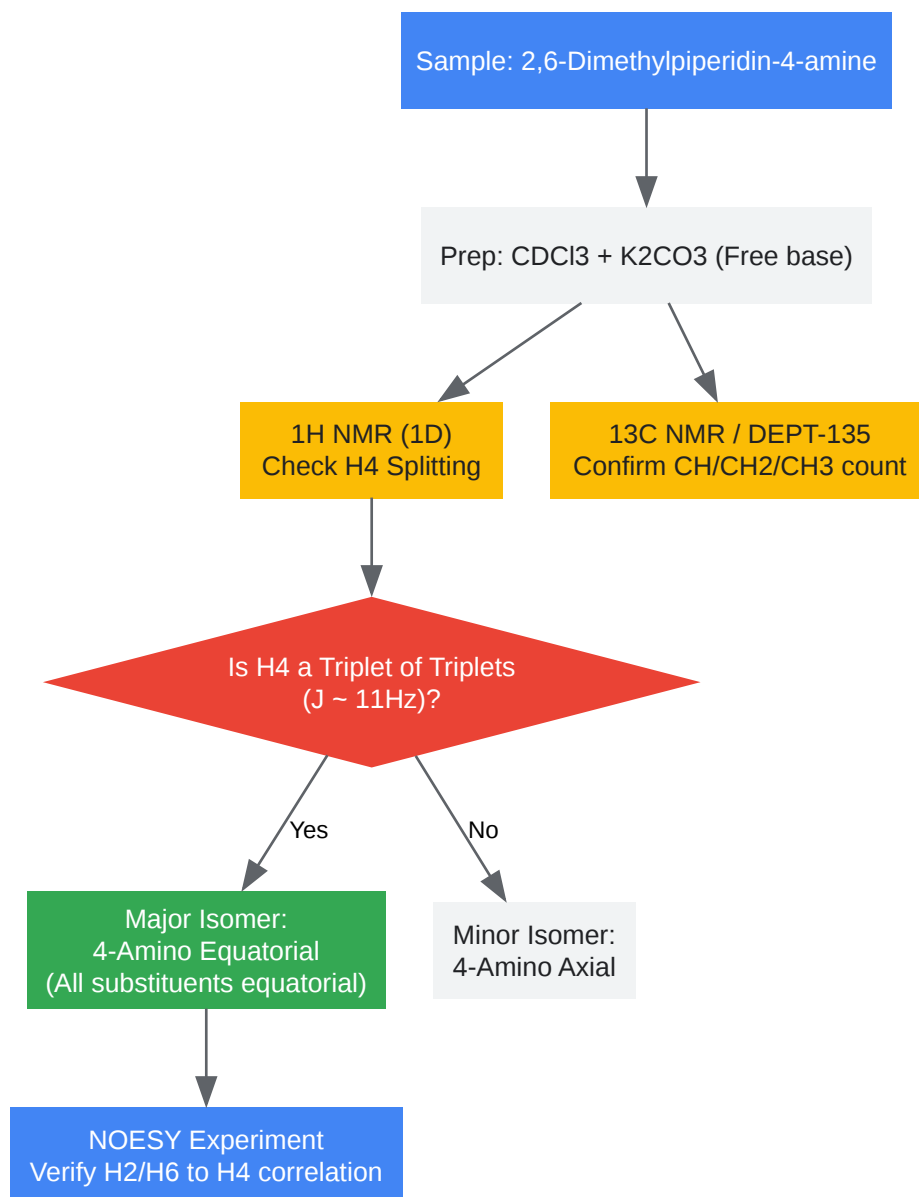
Sample: 2,6-Dimethylpiperidin-4-amine

Prep: CDCl3 + K2CO3 (Free base)

1H NMR (1D)
Check H4 Splitting

13C NMR / DEPT-135
Confirm CH/CH2/CH3 count

Is H4 a Triplet of Triplets
(J ~ 11Hz)?

Yes

No

Major Isomer:
4-Amino Equatorial
(All substituents equatorial)

Minor Isomer:
4-Amino Axial

NOESY Experiment
Verify H2/H6 to H4 correlation